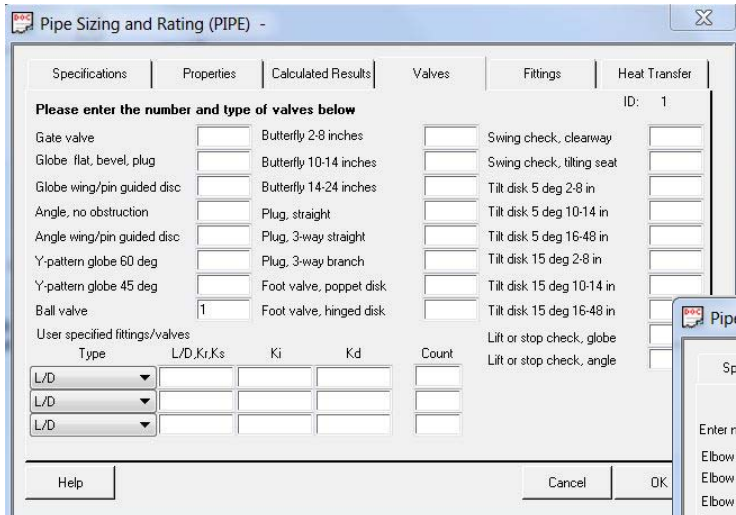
Pipe Sizing and Rating (PIPE) -

Specifications | Properties | Calculated Results | Valves | Fittings | Heat Transfer

ID: 1

Please enter the number and type of valves below

Gate valve
Globe flat, bevel, plug
Globe wing/pin guided disc
Angle, no obstruction
Angle wing/pin guided disc
Y-pattern globe 60 deg
Y-pattern globe 45 deg
Ball valve 1

Butterfly 2-8 inches
Butterfly 10-14 inches
Butterfly 14-24 inches
Plug, straight
Plug, 3-way straight
Plug, 3-way branch
Foot valve, poppet disk
Foot valve, hinged disk

Swing check, clearway
Swing check, tilting seat
Tilt disk 5 deg 2-8 in
Tilt disk 5 deg 10-14 in
Tilt disk 5 deg 16-48 in
Tilt disk 15 deg 2-8 in
Tilt disk 15 deg 10-14 in
Tilt disk 15 deg 16-48 in
Lift or stop check, globe
Lift or stop check, angle

User specified fittings/valves

| Type | L/D,Kr,Ks | Ki | Kd | Count |
|---|---|---|---|---|
| L/D | | | | |
| L/D | | | | |
| L/D | | | | |

Help
Cancel
OK

Pipe
Sp
Enter n
Elbow
Elbow
Elbow